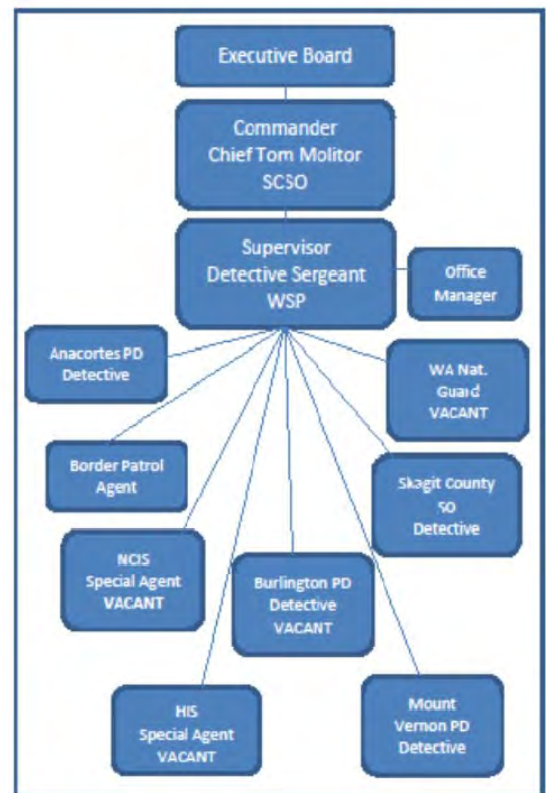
Executive Board

Commander
Chief Tom Molitor
SCSO

Supervisor
Detective Sergeant
WSP

Office
Manager

Anacortes PD
Detective

WA Nat.
Guard
VACANT

Border Patrol
Agent

Skagit County
SO
Detective

NCIS
Special Agent
VACANT

Burlington PD
Detective
VACANT

HIS
Special Agent
VACANT

Mount
Vernon PD
Detective